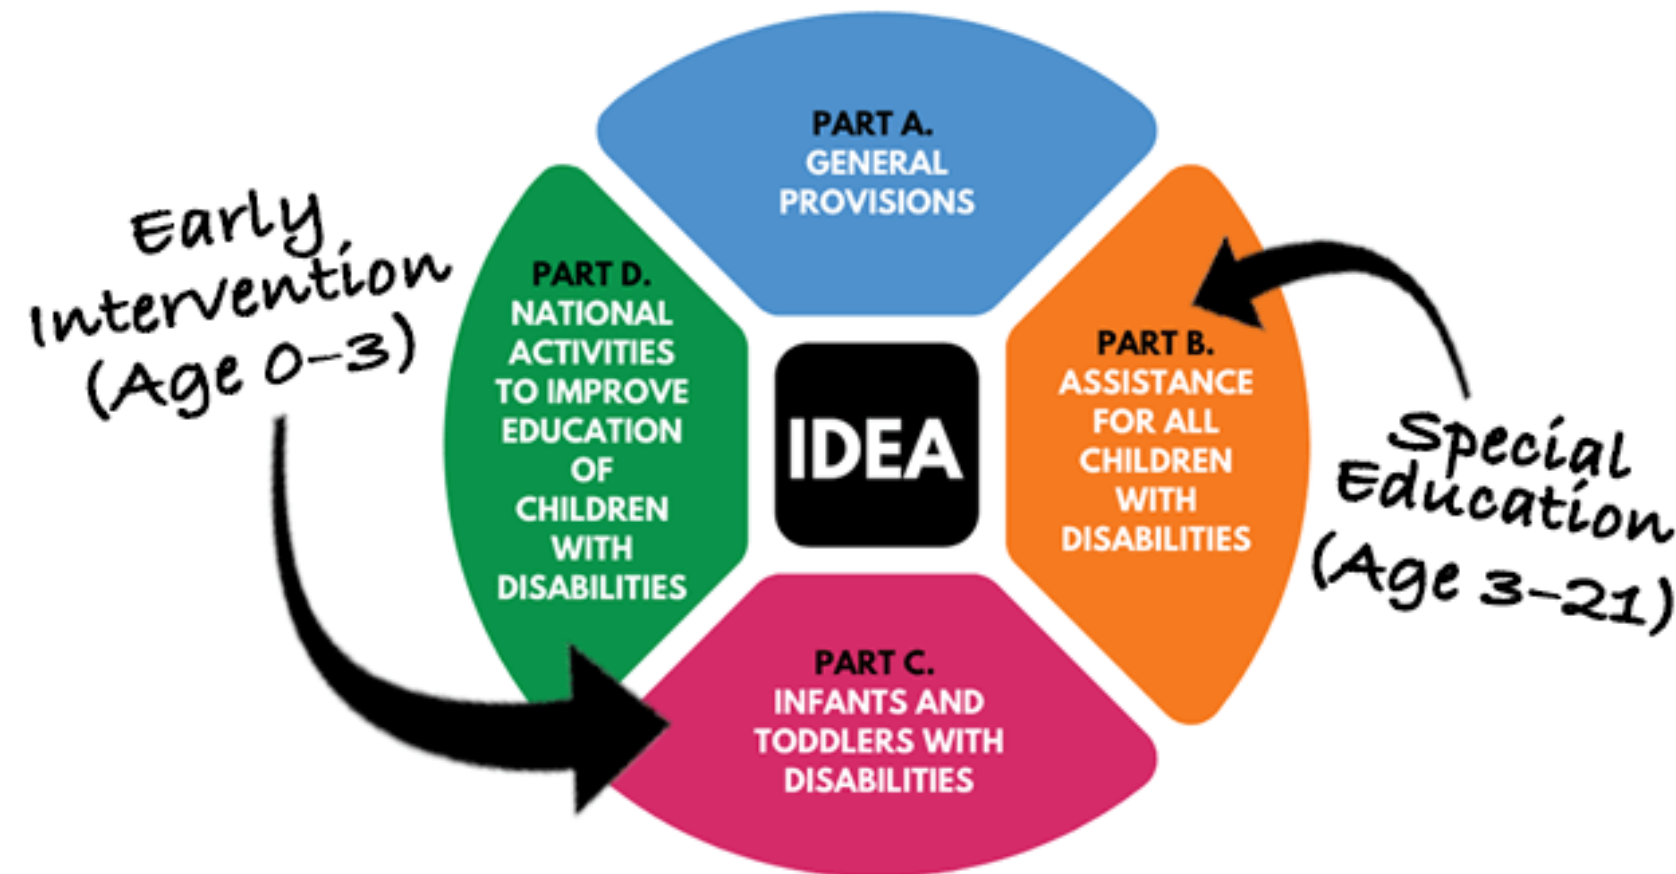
Early Intervention (Age 0-3)

PART A. GENERAL PROVISIONS

PART D. NATIONAL ACTIVITIES TO IMPROVE EDUCATION OF CHILDREN WITH DISABILITIES

IDEA

PART B. ASSISTANCE FOR ALL CHILDREN WITH DISABILITIES

Special Education (Age 3-21)

PART C. INFANTS AND TODDLERS WITH DISABILITIES